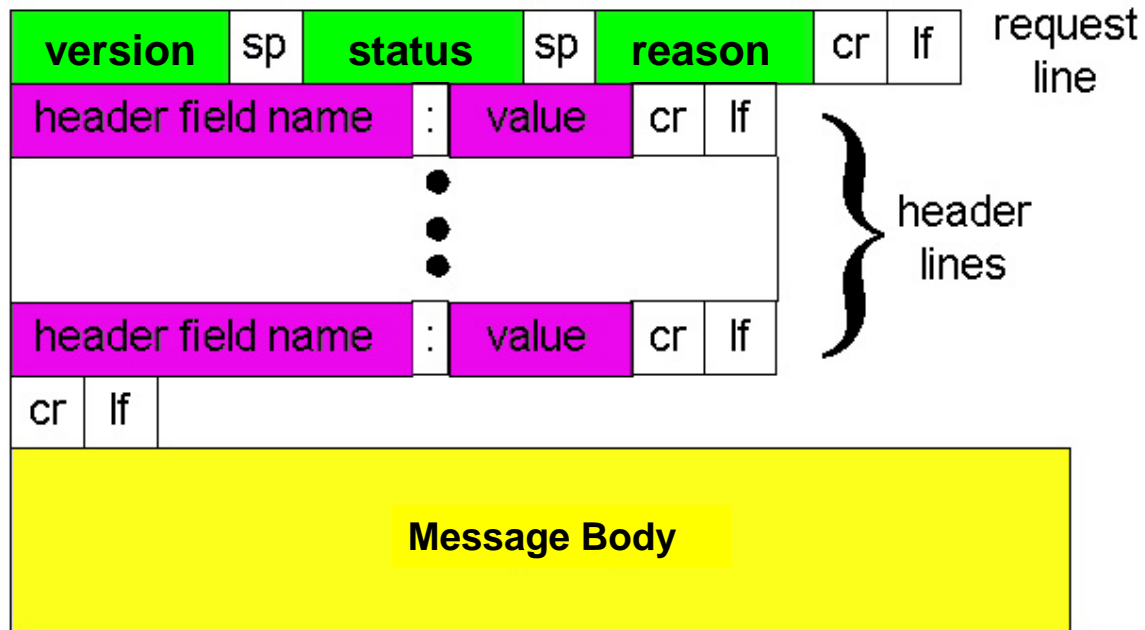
| version | sp | status | sp | reason | cr | lf |
|---|---|---|---|---|---|---|

request line

| header field name | : | value | cr | lf |
|---|---|---|---|---|

| header field name | : | value | cr | lf |
|---|---|---|---|---|

header lines

| cr | lf |
|---|---|

Message Body